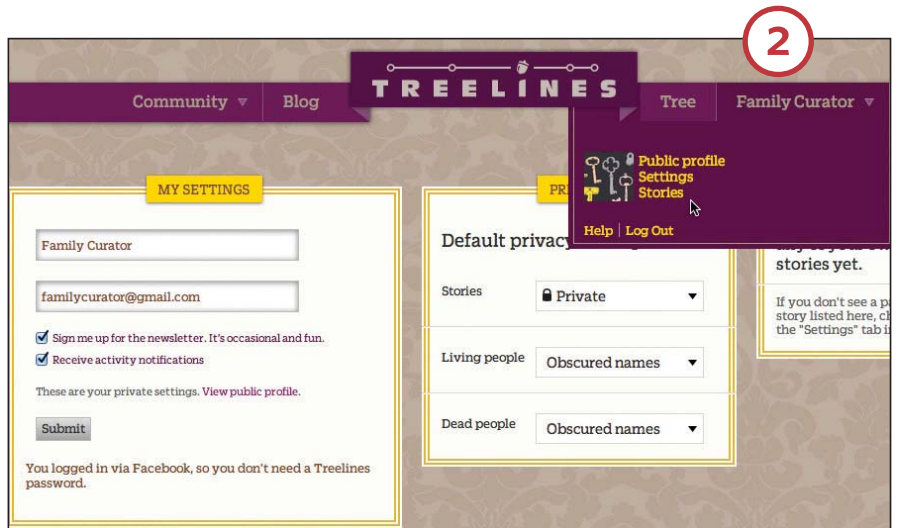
2

Community ▼ Blog

TREELINES

Tree Family Curator ▼

Public profile
Settings
Stories

Help | Log Out

MY SETTINGS

Family Curator

familycurator@gmail.com

Sign me up for the newsletter. It's occasional and fun.

Receive activity notifications

These are your private settings. View public profile.

Submit

You logged in via Facebook, so you don't need a Treelines password.

PR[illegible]

Default privacy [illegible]

Stories | Private ▼

Living people | Obscured names ▼

Dead people | Obscured names ▼

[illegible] stories yet.

If you don't see a p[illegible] story listed here, c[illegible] the "Settings" tab i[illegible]